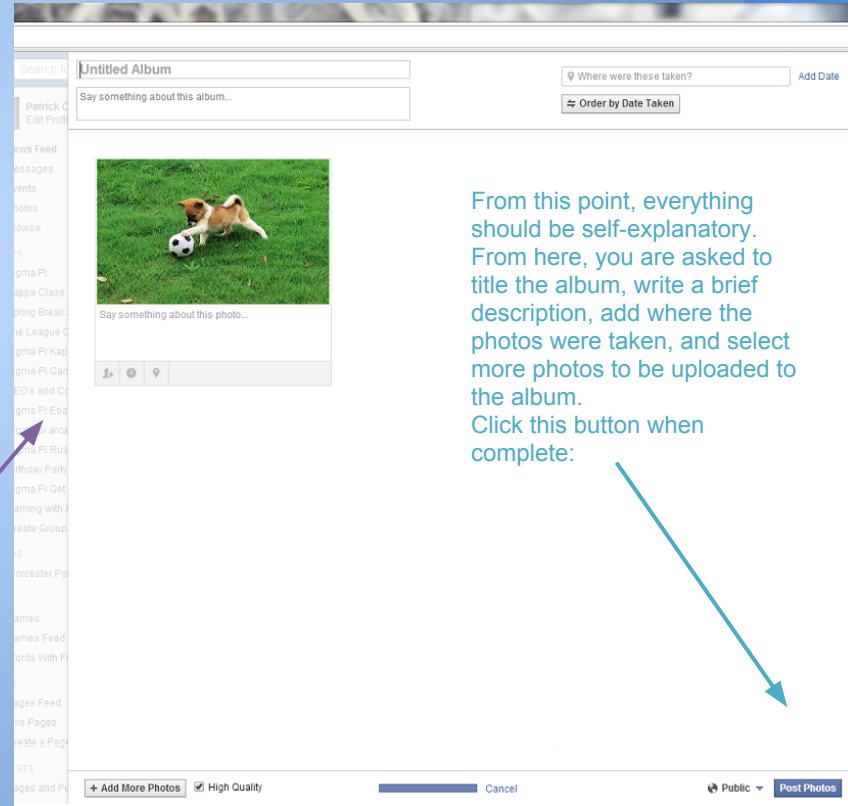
Untitled Album

Say something about this album...

Where were these taken?

Add Date

Order by Date Taken

Search fo

Patrick C
Edit Profil

ews Feed
essages
vents
hotos
rowse

gma Pi
appa Class
pring Break
he League C
gma Pi Kap
gma Pi Gar
EO's and Co
gma Pi Eba
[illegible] arca
gma Pi Rus
rthday Party
gma Pi Get
aming with
reate Group

orcester Po

ames
ames Feed
ords With F

ages Feed
ke Pages
reate a Page

ages and Pu

Say something about this photo...

From this point, everything should be self-explanatory. From here, you are asked to title the album, write a brief description, add where the photos were taken, and select more photos to be uploaded to the album.
Click this button when complete:

+ Add More Photos

High Quality

Cancel

Public

Post Photos